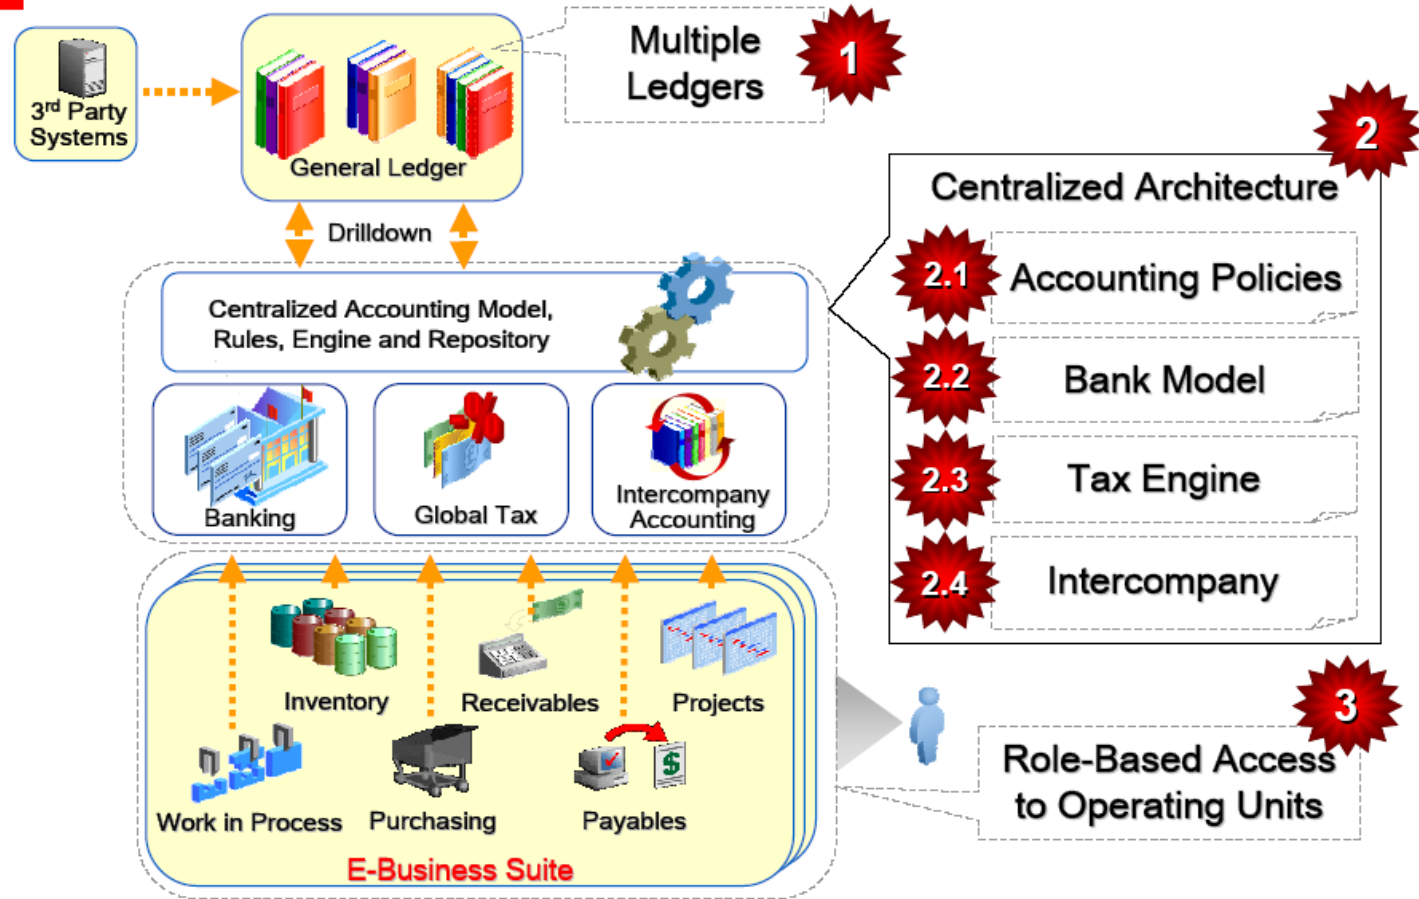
3rd Party Systems

General Ledger

Multiple Ledgers

1

2

Centralized Architecture

2.1 Accounting Policies

2.2 Bank Model

2.3 Tax Engine

2.4 Intercompany

Drilldown

Centralized Accounting Model, Rules, Engine and Repository

Banking

Global Tax

Intercompany Accounting

Inventory

Receivables

$

Projects

Work in Process

Purchasing

Payables

E-Business Suite

3

Role-Based Access to Operating Units